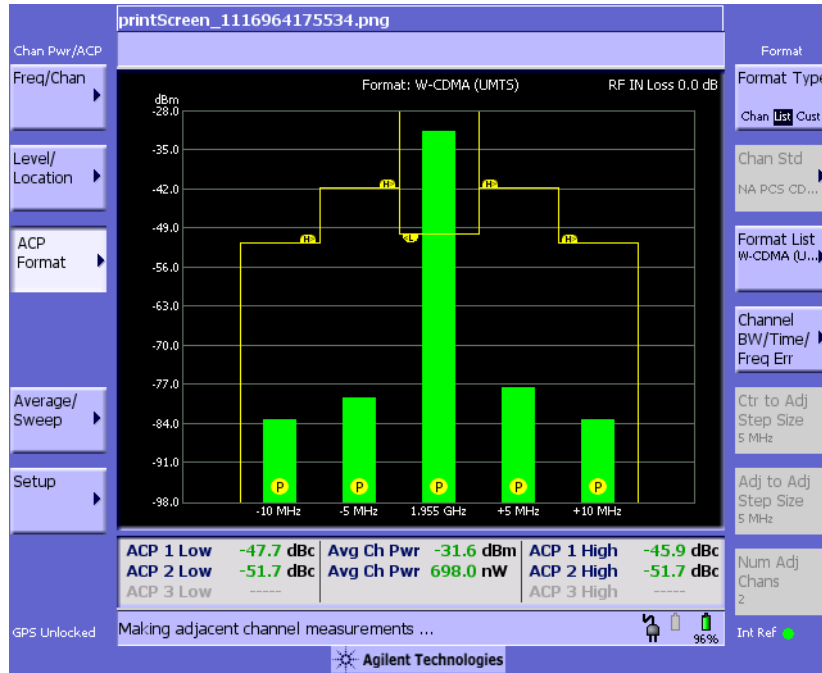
printScreen_1116964175534.png

Chan Pwr/ACP

Freq/Chan

Level/ Location

ACP Format

Average/ Sweep

Setup

GPS Unlocked

Format: W-CDMA (UMTS)

RF IN Loss 0.0 dB

dBm
-28.0
-35.0
-42.0
-49.0
-56.0
-63.0
-70.0
-77.0
-84.0
-91.0
-98.0

H H H H L L

P P P P P

-10 MHz -5 MHz 1.955 GHz +5 MHz +10 MHz

| ACP 1 Low | -47.7 dBc | Avg Ch Pwr | -31.6 dBm | ACP 1 High | -45.9 dBc |
|---|---|---|---|---|---|
| ACP 2 Low | -51.7 dBc | Avg Ch Pwr | 698.0 nW | ACP 2 High | -51.7 dBc |
| ACP 3 Low | ----- | | | ACP 3 High | ----- |

Making adjacent channel measurements ...

96%

Agilent Technologies

Format

Format Type
Chan List Cust

Chan Std
NA PCS CD...

Format List
W-CDMA (U...)

Channel BW/Time/ Freq Err

Ctr to Adj Step Size
5 MHz

Adj to Adj Step Size
5 MHz

Num Adj Chans
2

Int Ref